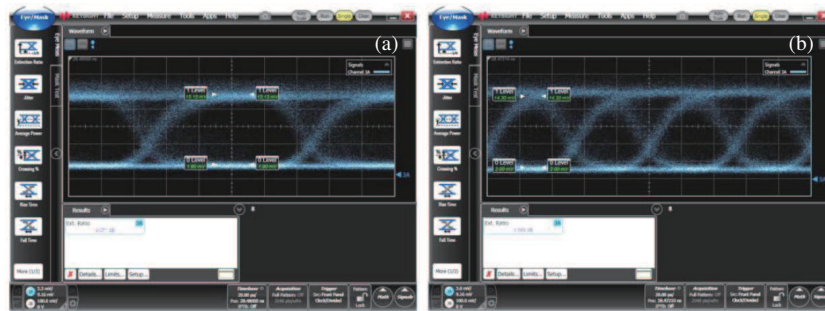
Eye/Mask File Setup Measure Tools Apps Help

(a)

Waveform

Signals
Channel 1A

1 Level
15.10 mV

1 Level
15.10 mV

0 Level
1.00 mV

0 Level
1.00 mV

Selection Rate

Jitter

Average Power

Crossing %

Rise Time

Fall Time

More (1/2)

Results

Ext. Ratio
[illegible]

Details... Limits... Setup...

Eye/Mask File Setup Measure Tools Apps Help

(b)

Waveform

Signals
Channel 1A

1 Level
14.30 mV

1 Level
14.30 mV

0 Level
2.00 mV

0 Level
2.00 mV

Selection Rate

Jitter

Average Power

Crossing %

Rise Time

Fall Time

More (1/2)

Results

Ext. Ratio
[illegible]

Details... Limits... Setup...